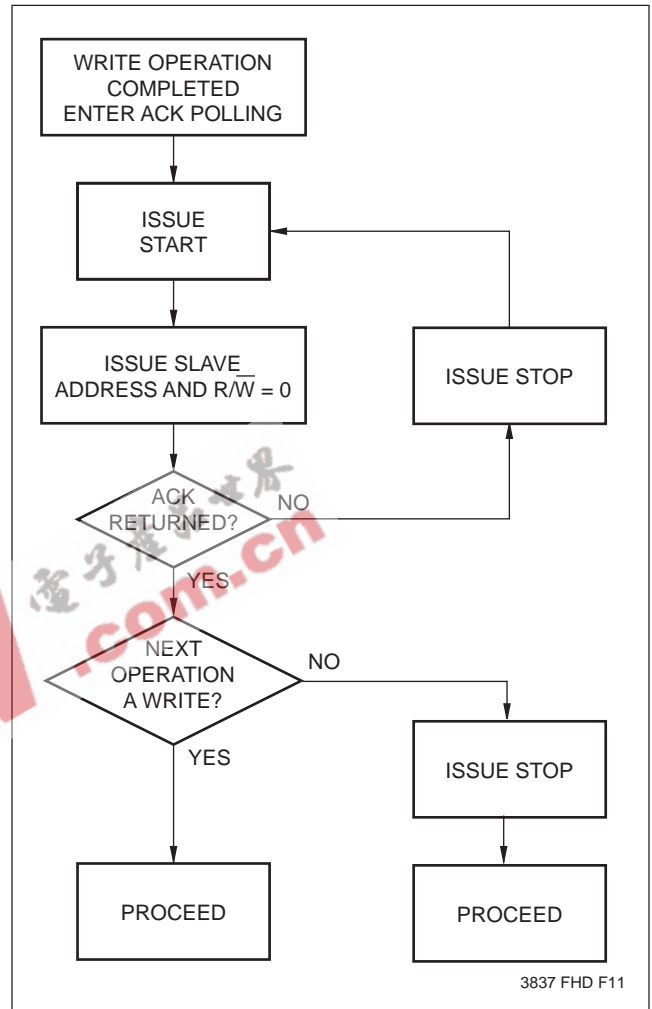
WRITE OPERATION COMPLETED ENTER ACK POLLING

ISSUE START

ISSUE SLAVE\_ ADDRESS AND R/$\overline{W}$ = 0

ISSUE STOP

ACK RETURNED?

NO

YES

NEXT OPERATION A WRITE?

NO

YES

ISSUE STOP

PROCEED

PROCEED

电子产品世界

.com.cn

3837 FHD F11